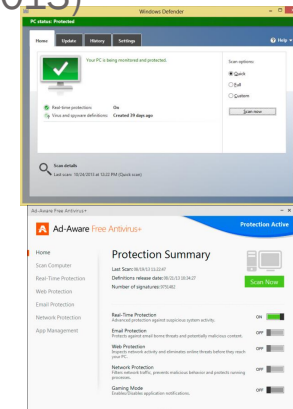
015)

Windows Defender

PC status: Protected

Home Update History Settings

Help

Your PC is being monitored and protected.

Scan options:

Quick

Full

Custom

Scan now

Real-time protection: On

Virus and spyware definitions: Created 39 days ago

Scan details

Last scan: 10/24/2015 at 12:22 PM (Quick scan)

Ad-Aware Free Antivirus+

Ad-Aware Free Antivirus+

Protection Active

Home

Scan Computer

Real-Time Protection

Web Protection

Email Protection

Network Protection

App Management

Protection Summary

Last Scan: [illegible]

Definitions release date: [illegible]

Number of signatures: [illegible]

Scan Now

Real-Time Protection

Advanced protection against suspicious system activity.

ON

Email Protection

Protects against email-borne threats and potentially malicious content.

OFF

Web Protection

Inspects network activity and eliminates online threats before they reach your PC.

OFF

Network Protection

Filters network traffic, prevents malicious behavior and protects running processes.

OFF

Gaming Mode

Enables/Disables application notifications.

OFF